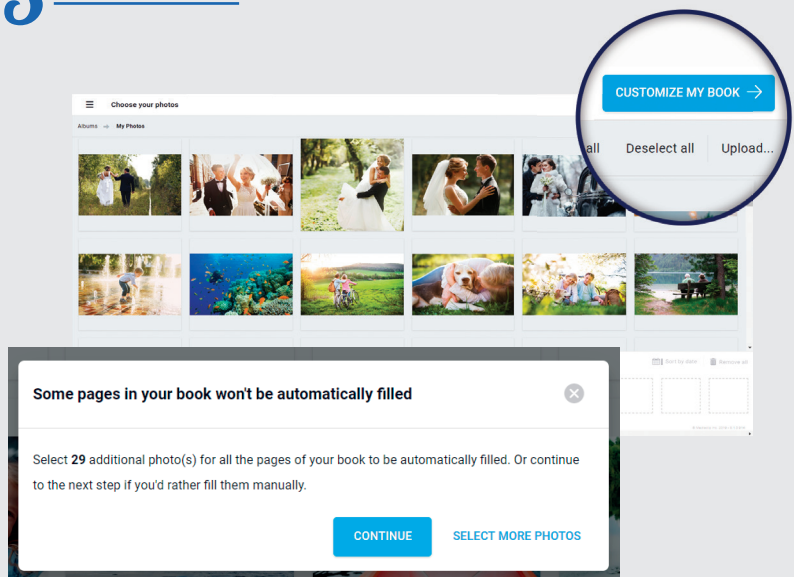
Choose your photos

Albums → My Photos

CUSTOMIZE MY BOOK →

all Deselect all Upload...

Sort by date Remove all

Some pages in your book won't be automatically filled

Select **29** additional photo(s) for all the pages of your book to be automatically filled. Or continue to the next step if you'd rather fill them manually.

CONTINUE SELECT MORE PHOTOS